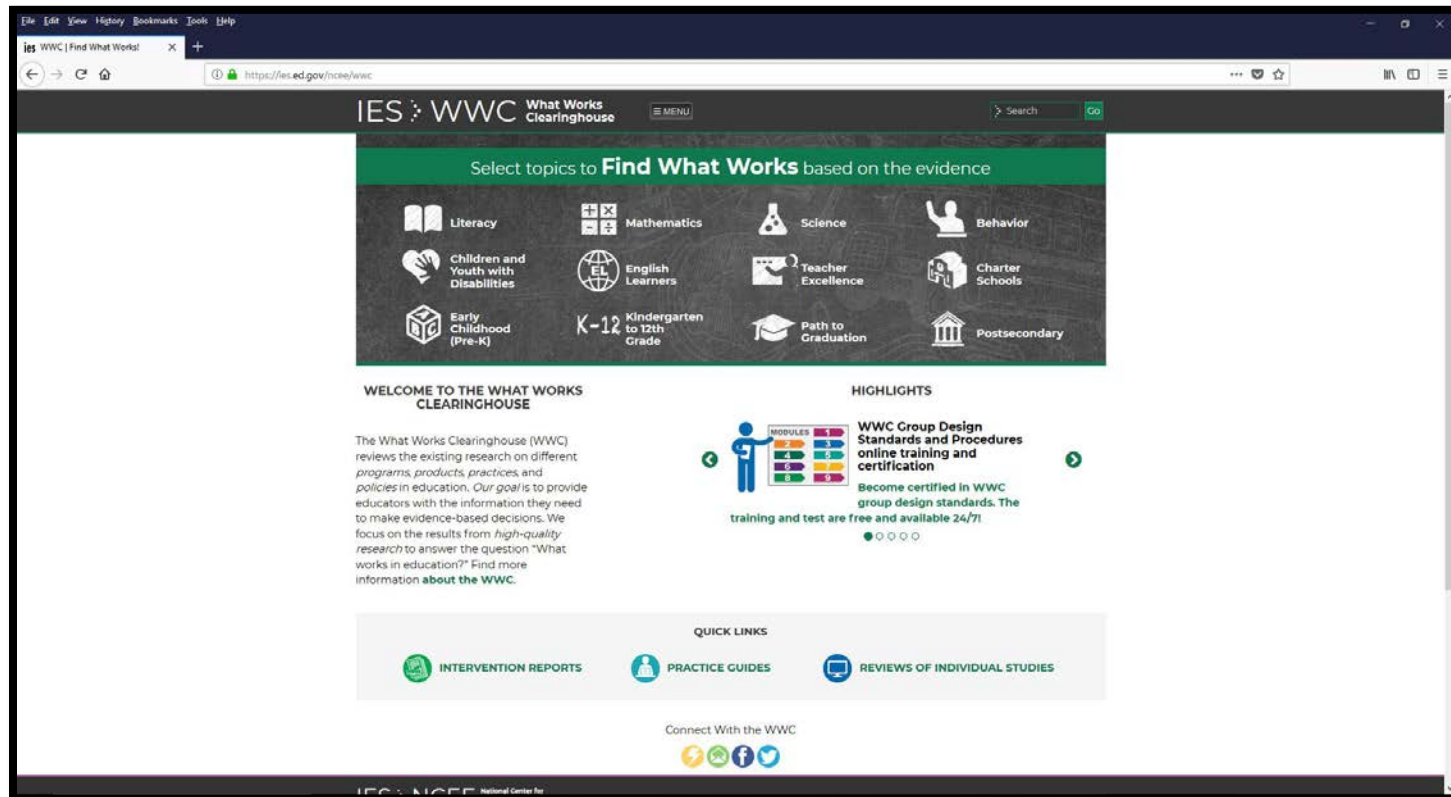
File Edit View History Bookmarks Tools Help

WWC | Find What Works!

https://ies.ed.gov/ncee/wwc

IES > WWC What Works Clearinghouse ≡ MENU > Search Go

Select topics to **Find What Works** based on the evidence

Literacy
Mathematics
Science
Behavior
Children and Youth with Disabilities
EL English Learners
Teacher Excellence
Charter Schools
Early Childhood (Pre-K)
K-12 Kindergarten to 12th Grade
Path to Graduation
Postsecondary

WELCOME TO THE WHAT WORKS CLEARINGHOUSE

The What Works Clearinghouse (WWC) reviews the existing research on different *programs, products, practices,* and *policies* in education. *Our goal* is to provide educators with the information they need to make evidence-based decisions. We focus on the results from *high-quality research* to answer the question "What works in education?" Find more information **about the WWC**.

HIGHLIGHTS

MODULES 1 2 3 4 5 6 7 8 9

**WWC Group Design Standards and Procedures online training and certification**

Become certified in WWC group design standards. The training and test are free and available 24/7!

QUICK LINKS

INTERVENTION REPORTS
PRACTICE GUIDES
REVIEWS OF INDIVIDUAL STUDIES

Connect With the WWC

IES > NCEE National Center for